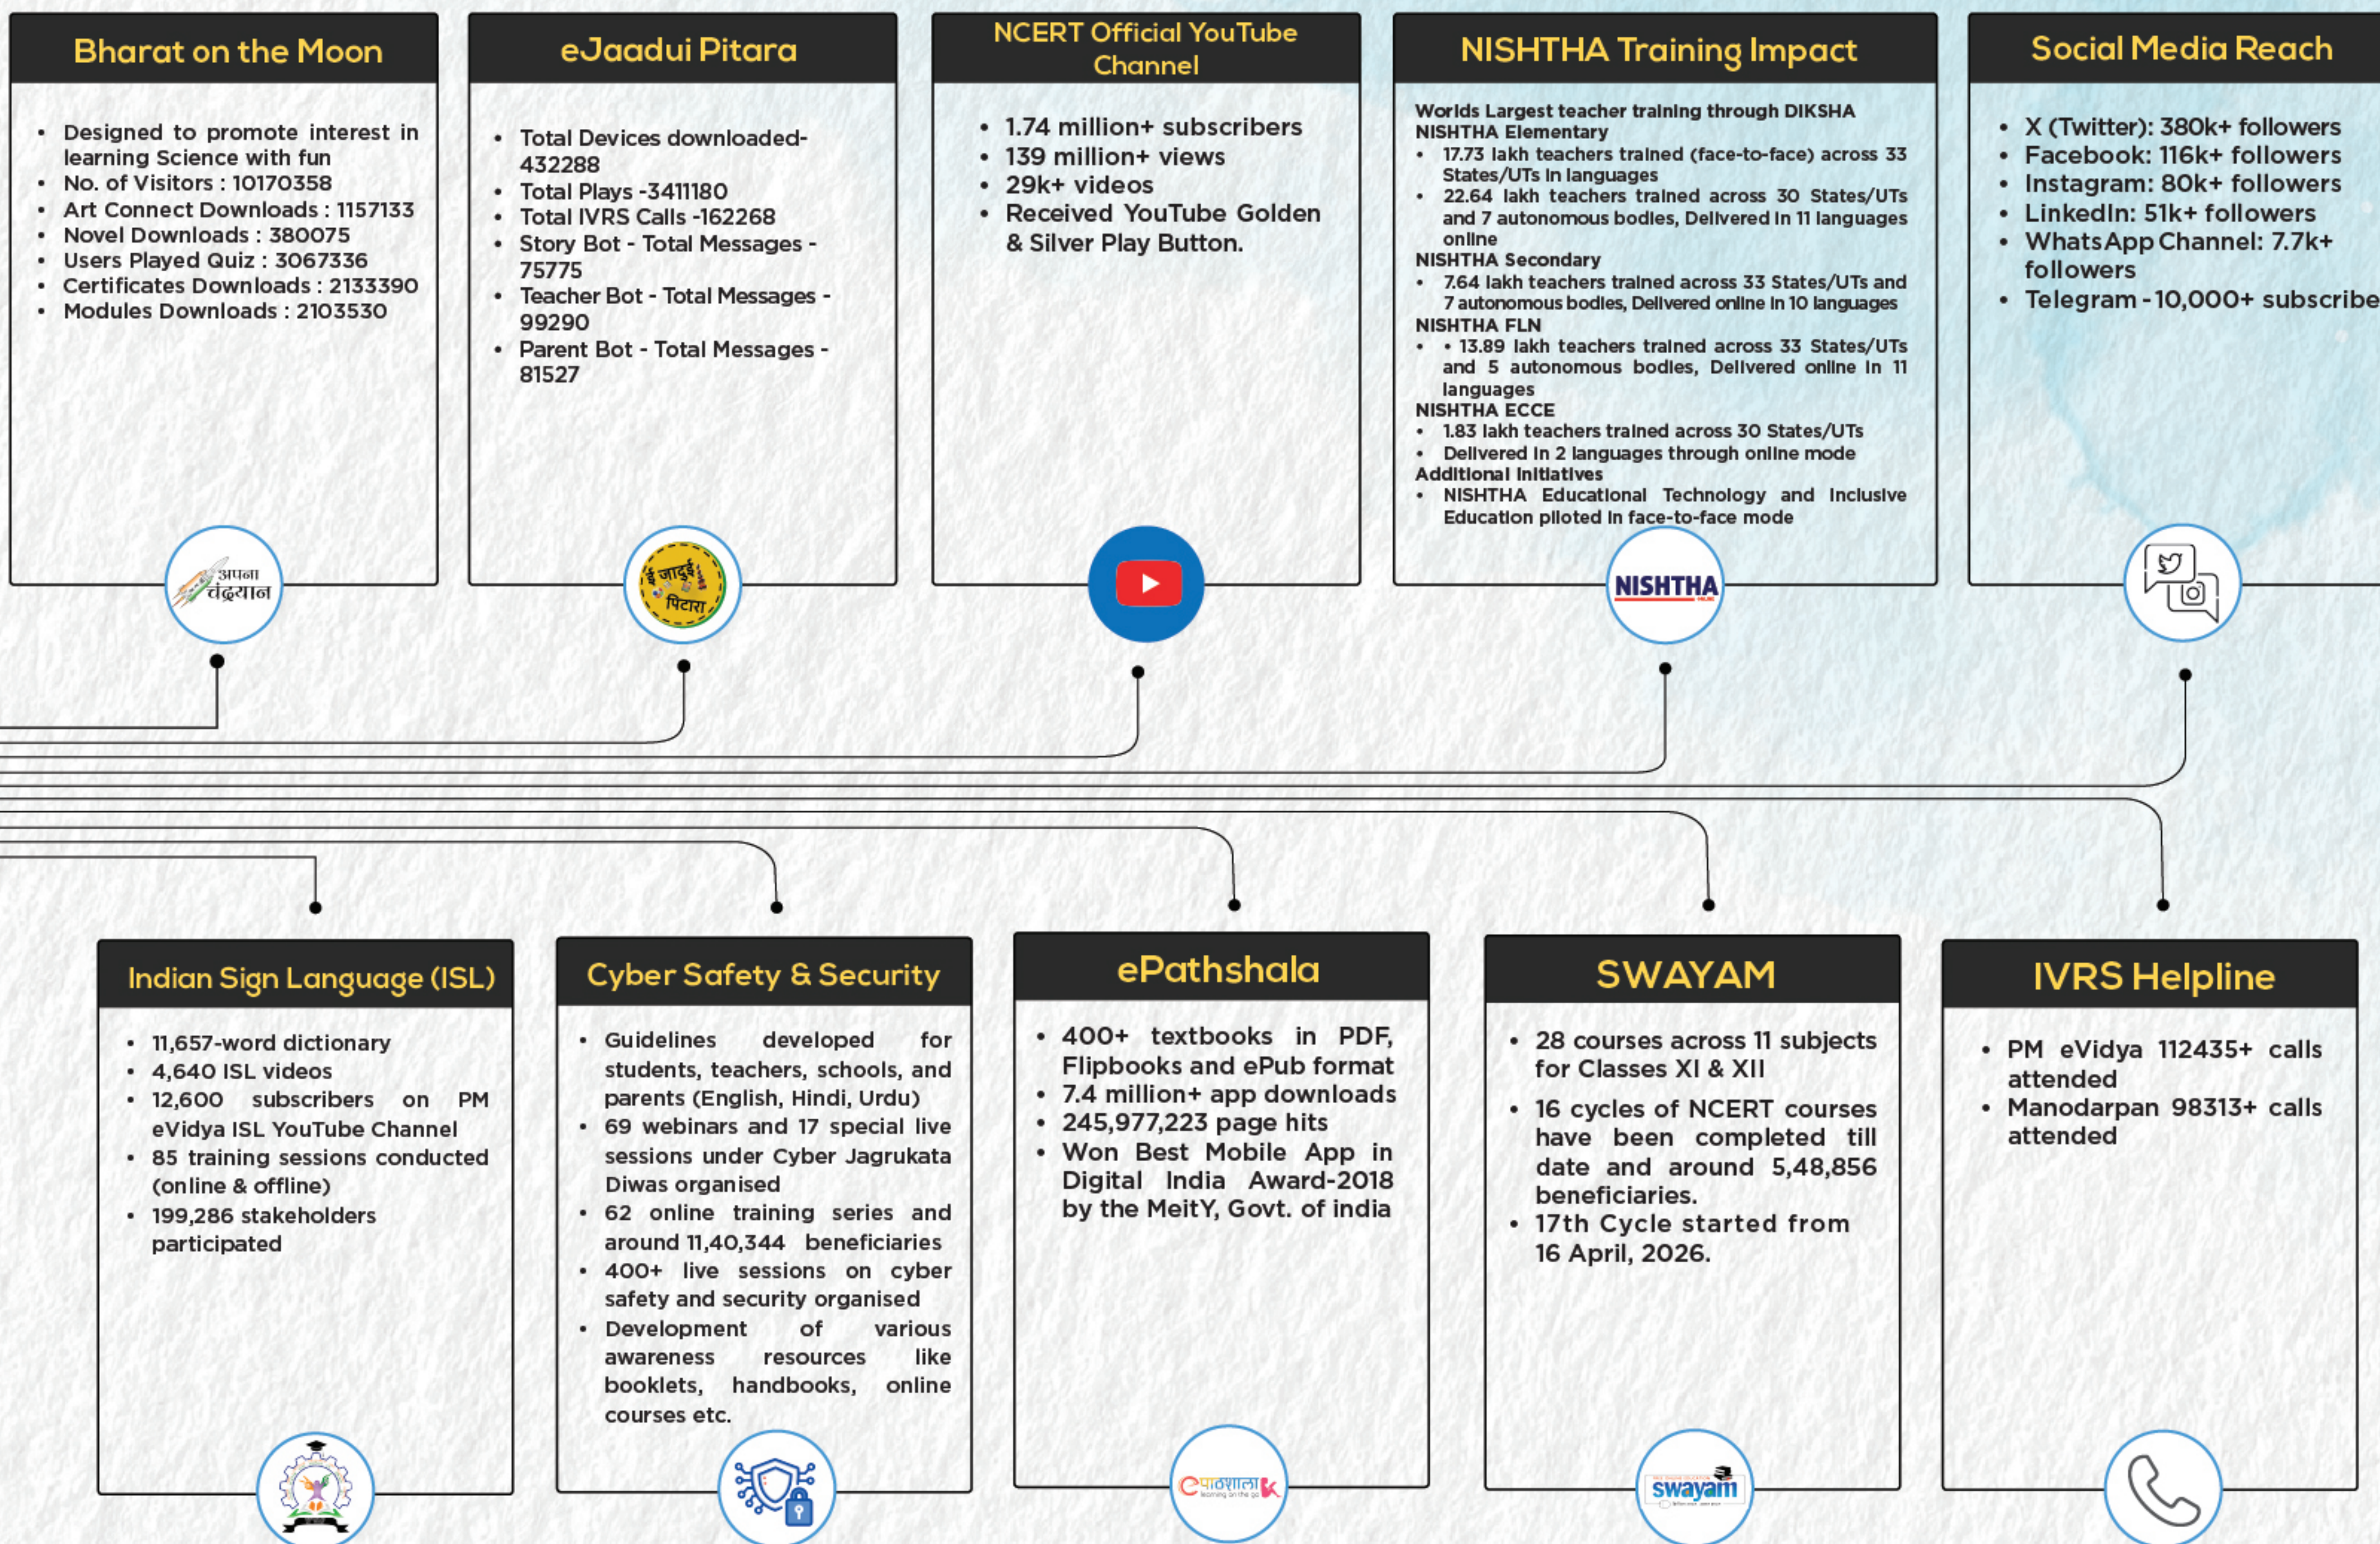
Bharat on the Moon

- Designed to promote interest in learning Science with fun
- No. of Visitors : 10170358
- Art Connect Downloads : 1157133
- Novel Downloads : 380075
- Users Played Quiz : 3067336
- Certificates Downloads : 2133390
- Modules Downloads : 2103530

अपना चंद्रयान

eJaadui Pitara

- Total Devices downloaded-432288
- Total Plays -3411180
- Total IVRS Calls -162268
- Story Bot - Total Messages - 75775
- Teacher Bot - Total Messages - 99290
- Parent Bot - Total Messages - 81527

ई जादुई पिटारा

NCERT Official YouTube Channel

- 1.74 million+ subscribers
- 139 million+ views
- 29k+ videos
- Received YouTube Golden & Silver Play Button.

NISHTHA Training Impact

Worlds Largest teacher training through DIKSHA
NISHTHA Elementary
- 17.73 lakh teachers trained (face-to-face) across 33 States/UTs in languages
- 22.64 lakh teachers trained across 30 States/UTs and 7 autonomous bodies, Delivered in 11 languages online
NISHTHA Secondary
- 7.64 lakh teachers trained across 33 States/UTs and 7 autonomous bodies, Delivered online in 10 languages
NISHTHA FLN
- • 13.89 lakh teachers trained across 33 States/UTs and 5 autonomous bodies, Delivered online in 11 languages
NISHTHA ECCE
- 1.83 lakh teachers trained across 30 States/UTs
- Delivered in 2 languages through online mode
Additional Initiatives
- NISHTHA Educational Technology and Inclusive Education piloted in face-to-face mode

NISHTHA

Social Media Reach

- X (Twitter): 380k+ followers
- Facebook: 116k+ followers
- Instagram: 80k+ followers
- LinkedIn: 51k+ followers
- WhatsApp Channel: 7.7k+ followers
- Telegram - 10,000+ subscribe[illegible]

Indian Sign Language (ISL)

- 11,657-word dictionary
- 4,640 ISL videos
- 12,600 subscribers on PM eVidya ISL YouTube Channel
- 85 training sessions conducted (online & offline)
- 199,286 stakeholders participated

Cyber Safety & Security

- Guidelines developed for students, teachers, schools, and parents (English, Hindi, Urdu)
- 69 webinars and 17 special live sessions under Cyber Jagrukata Diwas organised
- 62 online training series and around 11,40,344 beneficiaries
- 400+ live sessions on cyber safety and security organised
- Development of various awareness resources like booklets, handbooks, online courses etc.

ePathshala

- 400+ textbooks in PDF, Flipbooks and ePub format
- 7.4 million+ app downloads
- 245,977,223 page hits
- Won Best Mobile App in Digital India Award-2018 by the MeitY, Govt. of india

ePathshala learning on the go

SWAYAM

- 28 courses across 11 subjects for Classes XI & XII
- 16 cycles of NCERT courses have been completed till date and around 5,48,856 beneficiaries.
- 17th Cycle started from 16 April, 2026.

swayam

IVRS Helpline

- PM eVidya 112435+ calls attended
- Manodarpan 98313+ calls attended